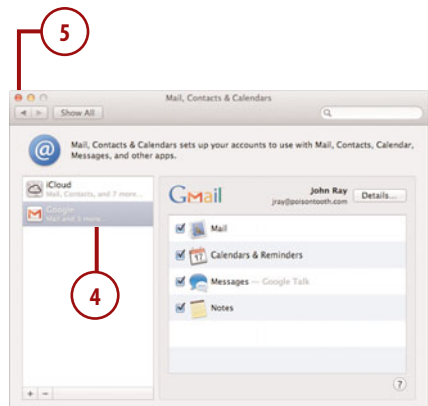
5

Mail, Contacts & Calendars

Show All

Mail, Contacts & Calendars sets up your accounts to use with Mail, Contacts, Calendar, Messages, and other apps.

iCloud
Mail, Contacts, and 7 more...

Google
Mail and 3 more

4

GMail

John Ray
jray@poisontooth.com

Details...

Mail

17 Calendars & Reminders

Messages — Google Talk

Notes

+ −

?